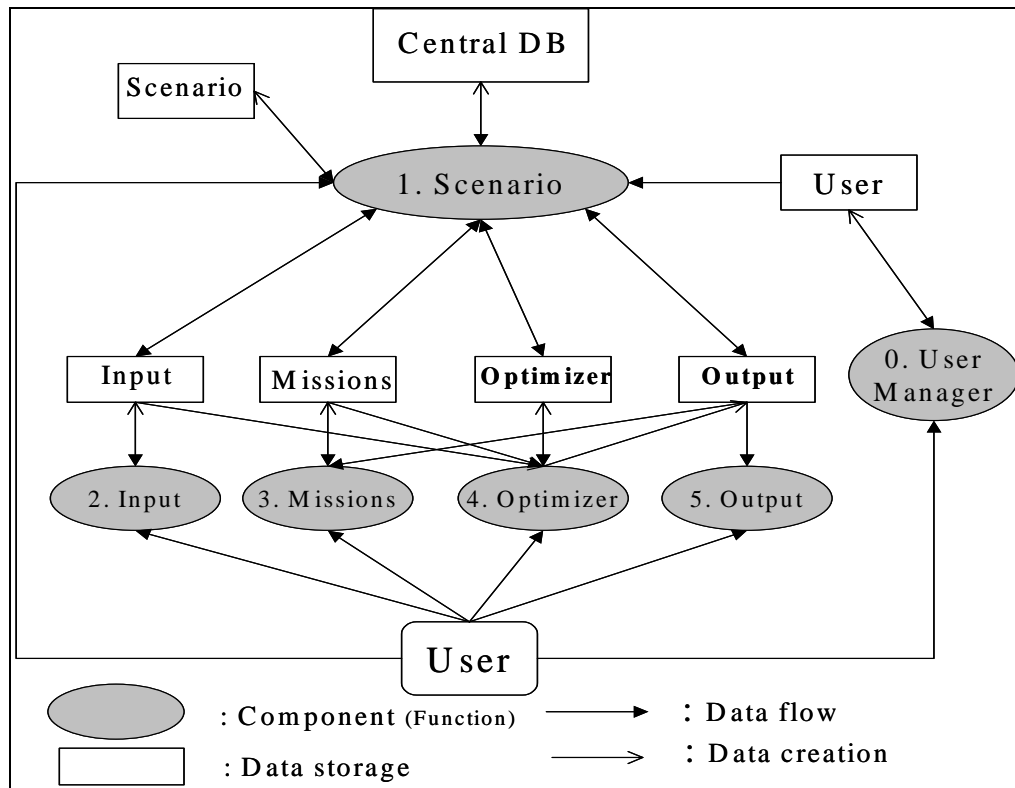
Central DB

Scenario

1. Scenario

User

Input

Missions

Optimizer

Output

0. User Manager

2. Input

3. Missions

4. Optimizer

5. Output

User

: Component (Function)

: Data flow

: Data storage

: Data creation